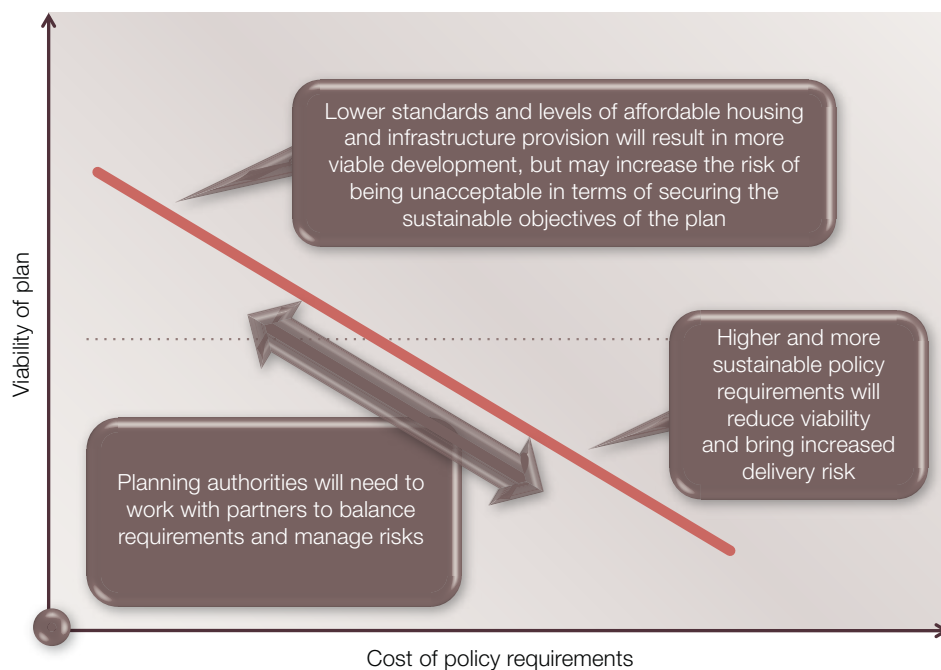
Lower standards and levels of affordable housing and infrastructure provision will result in more viable development, but may increase the risk of being unacceptable in terms of securing the sustainable objectives of the plan

Higher and more sustainable policy requirements will reduce viability and bring increased delivery risk

Planning authorities will need to work with partners to balance requirements and manage risks

Viability of plan

Cost of policy requirements